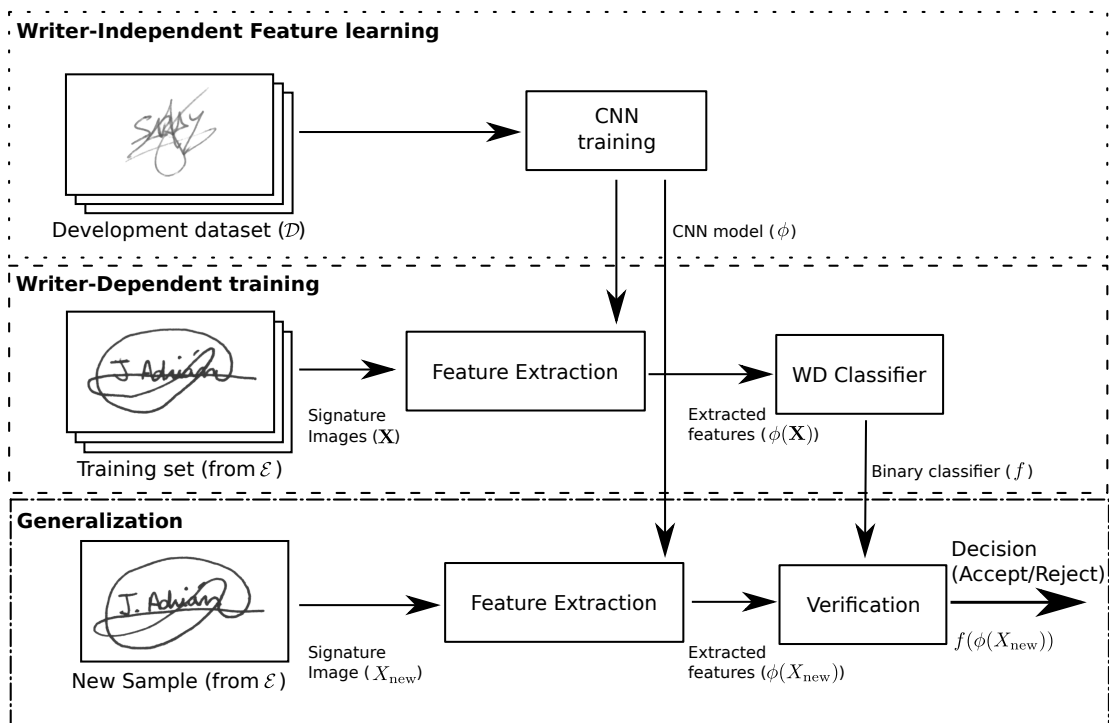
Writer-Independent Feature learning

SABAY

Development dataset ($\mathcal{D}$)

CNN training

CNN model ($\phi$)

Writer-Dependent training

J. Adrián

Training set (from $\mathcal{E}$)

Signature Images ($\mathbf{X}$)

Feature Extraction

Extracted features ($\phi(\mathbf{X})$)

WD Classifier

Binary classifier ($f$)

Generalization

J. Adrián

New Sample (from $\mathcal{E}$)

Signature Image ($X_{\text{new}}$)

Feature Extraction

Extracted features ($\phi(X_{\text{new}})$)

Verification

Decision (Accept/Reject)

$f(\phi(X_{\text{new}}))$